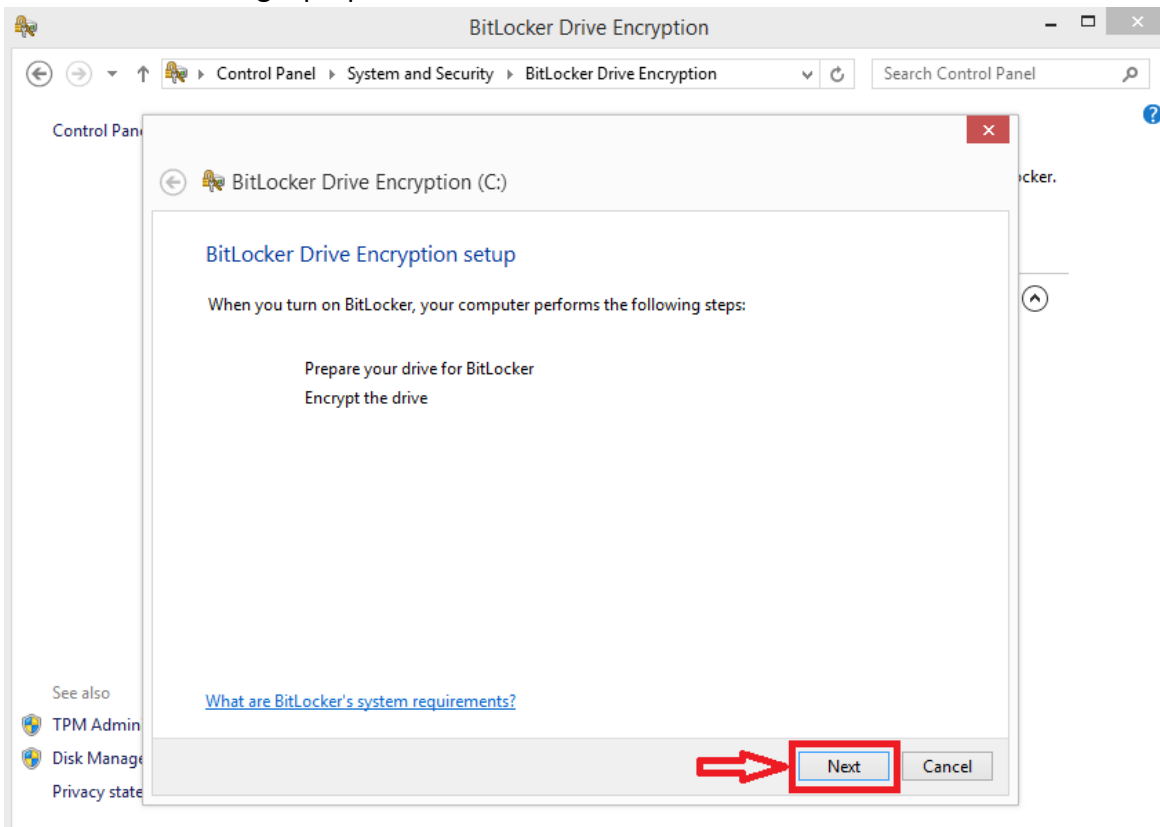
BitLocker Drive Encryption

Control Panel ▸ System and Security ▸ BitLocker Drive Encryption

Search Control Panel

Control Pan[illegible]

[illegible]cker.

BitLocker Drive Encryption (C:)

BitLocker Drive Encryption setup

When you turn on BitLocker, your computer performs the following steps:

Prepare your drive for BitLocker

Encrypt the drive

What are BitLocker's system requirements?

Next

Cancel

See also

TPM Admin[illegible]

Disk Manage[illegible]

Privacy state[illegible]